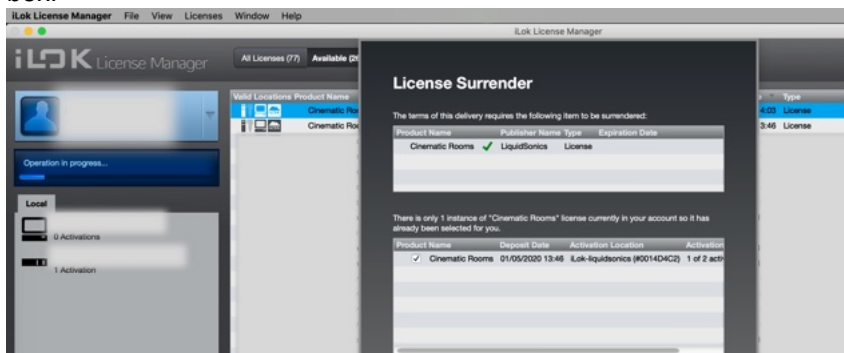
iLok License Manager File View Licenses Window Help

iLok License Manager

iLOK License Manager

All Licenses (77) Available (2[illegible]

Operation in progress...

Local

0 Activations

1 Activation

Valid Locations Product Name

Cinematic Ro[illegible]

Cinematic Ro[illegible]

Type

4:03 License

3:46 License

License Surrender

The terms of this delivery requires the following item to be surrendered:

| Product Name | Publisher Name | Type | Expiration Date |
|---|---|---|---|
| Cinematic Rooms ✓ | LiquidSonics | License | |

There is only 1 instance of "Cinematic Rooms" license currently in your account so it has already been selected for you.

| | Product Name | Deposit Date | Activation Location | Activation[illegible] |
|---|---|---|---|---|
| ✓ | Cinematic Rooms | 01/05/2020 13:46 | iLok-liquidsonics (#0014D4C2) | 1 of 2 acti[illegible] |